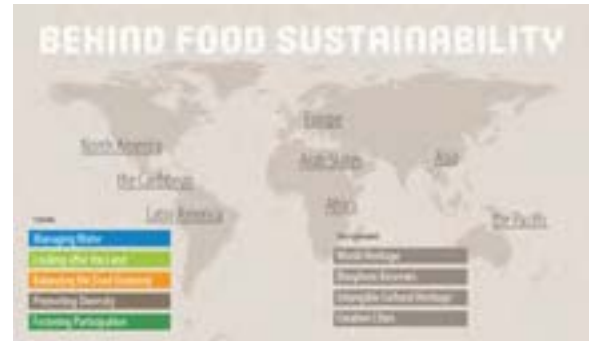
BEHIND FOOD SUSTAINABILITY

North America

the Caribbean

Latin America

Europe

Arab States

Africa

Asia

the Pacific

Themes

Managing Water

Looking after the Land

Enhancing the Local Economy

Promoting Diversity

Fostering Participation

Designations

World Heritage

Biosphere Reserves

Intangible Cultural Heritage

Creative Cities